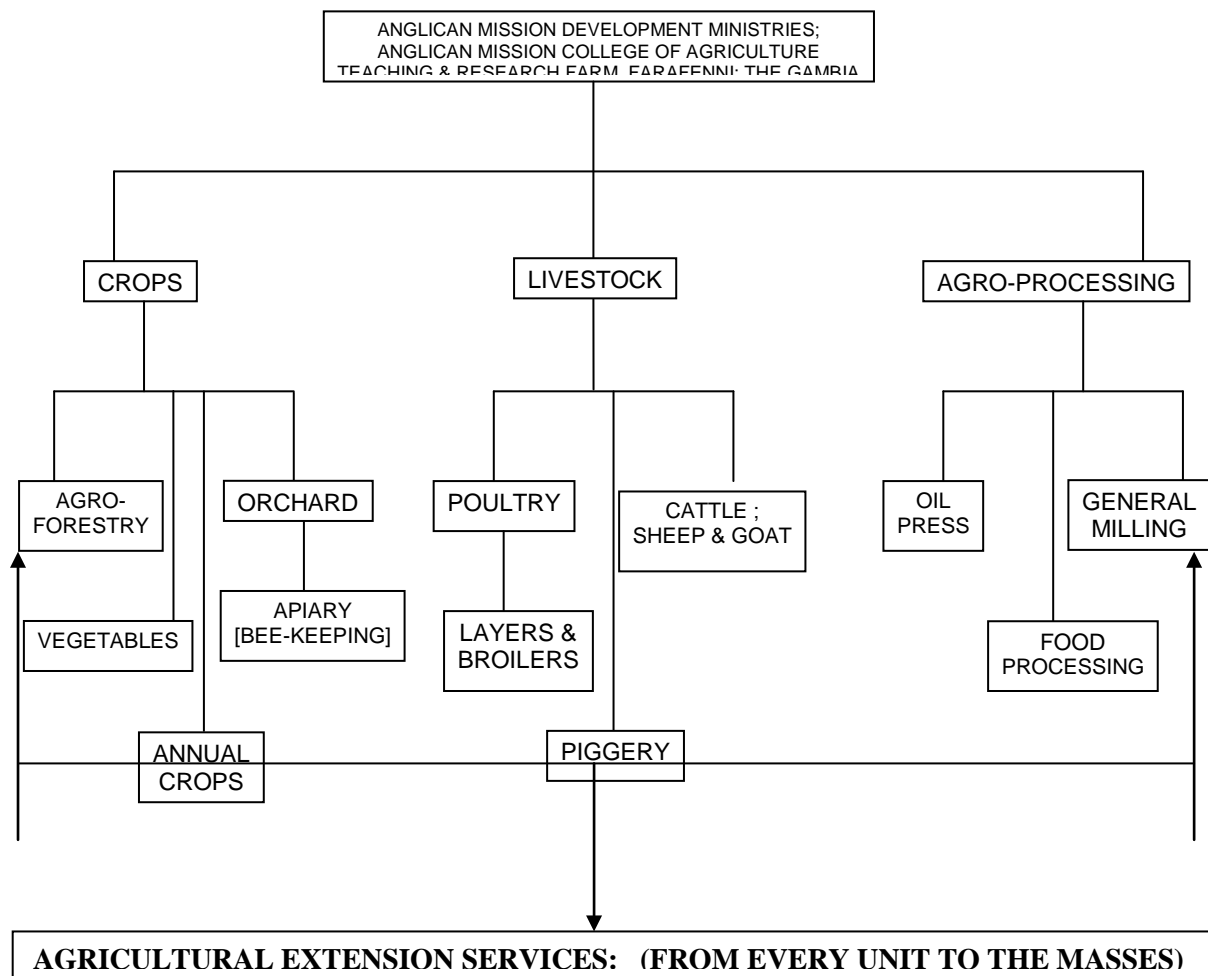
ANGLICAN MISSION DEVELOPMENT MINISTRIES;
ANGLICAN MISSION COLLEGE OF AGRICULTURE
TEACHING & RESEARCH FARM, FARAFENNI; THE GAMBIA

CROPS

LIVESTOCK

AGRO-PROCESSING

AGRO-FORESTRY

ORCHARD

APIARY [BEE-KEEPING]

VEGETABLES

ANNUAL CROPS

POULTRY

LAYERS & BROILERS

CATTLE ; SHEEP & GOAT

PIGGERY

OIL PRESS

GENERAL MILLING

FOOD PROCESSING

AGRICULTURAL EXTENSION SERVICES: (FROM EVERY UNIT TO THE MASSES)